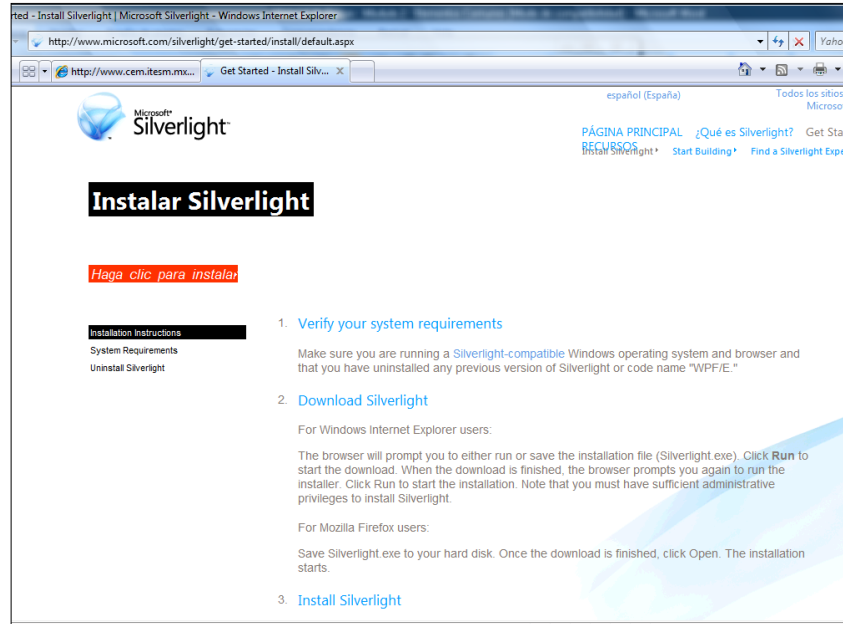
rted - Install Silverlight | Microsoft Silverlight - Windows Internet Explorer

http://www.microsoft.com/silverlight/get-started/install/default.aspx

Yaho

http://www.cem.itesm.mx...

Get Started - Install Silv...

Microsoft Silverlight

español (España)

Todos los sitios Microso

PÁGINA PRINCIPAL ¿Qué es Silverlight? Get Sta

RECURSOS

Install Silverlight Start Building Find a Silverlight Expe

Instalar Silverlight

Haga clic para instala

Installation Instructions

System Requirements

Uninstall Silverlight

1. Verify your system requirements

Make sure you are running a Silverlight-compatible Windows operating system and browser and that you have uninstalled any previous version of Silverlight or code name "WPF/E."

2. Download Silverlight

For Windows Internet Explorer users:

The browser will prompt you to either run or save the installation file (Silverlight.exe). Click **Run** to start the download. When the download is finished, the browser prompts you again to run the installer. Click Run to start the installation. Note that you must have sufficient administrative privileges to install Silverlight.

For Mozilla Firefox users:

Save Silverlight.exe to your hard disk. Once the download is finished, click Open. The installation starts.

3. Install Silverlight